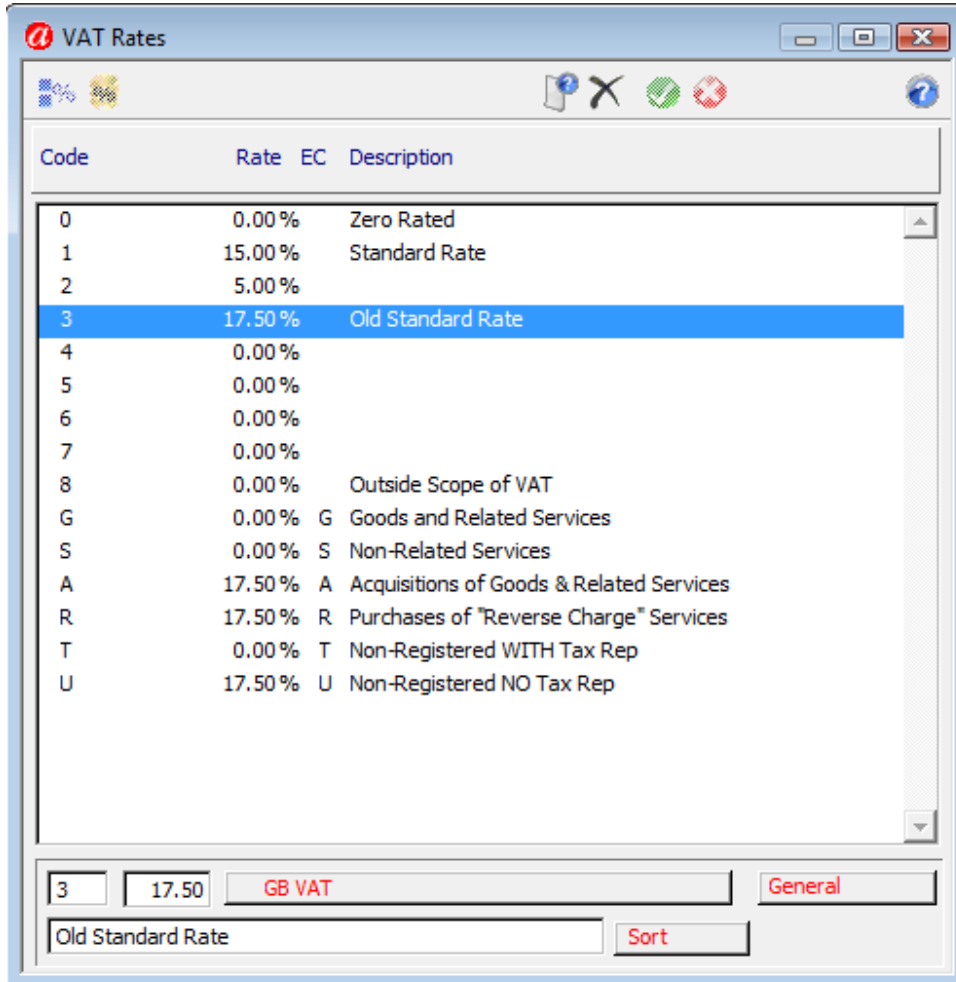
VAT Rates

| Code | Rate | EC | Description |
|---|---|---|---|
| 0 | 0.00 % | | Zero Rated |
| 1 | 15.00 % | | Standard Rate |
| 2 | 5.00 % | | |
| 3 | 17.50 % | | Old Standard Rate |
| 4 | 0.00 % | | |
| 5 | 0.00 % | | |
| 6 | 0.00 % | | |
| 7 | 0.00 % | | |
| 8 | 0.00 % | | Outside Scope of VAT |
| G | 0.00 % | G | Goods and Related Services |
| S | 0.00 % | S | Non-Related Services |
| A | 17.50 % | A | Acquisitions of Goods & Related Services |
| R | 17.50 % | R | Purchases of "Reverse Charge" Services |
| T | 0.00 % | T | Non-Registered WITH Tax Rep |
| U | 17.50 % | U | Non-Registered NO Tax Rep |

3 17.50 GB VAT General

Old Standard Rate Sort